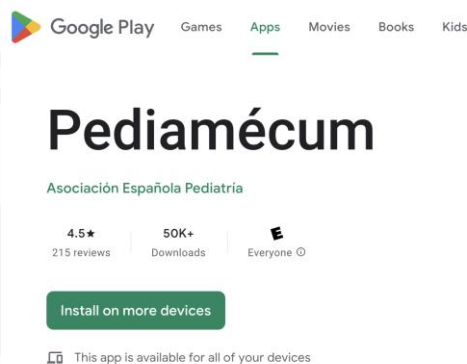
Google Play Games Apps Movies Books Kids

Pediamécum

Asociación Española Pediatría

4.5★
215 reviews

50K+
Downloads

E
Everyone ⓘ

Install on more devices

This app is available for all of your devices